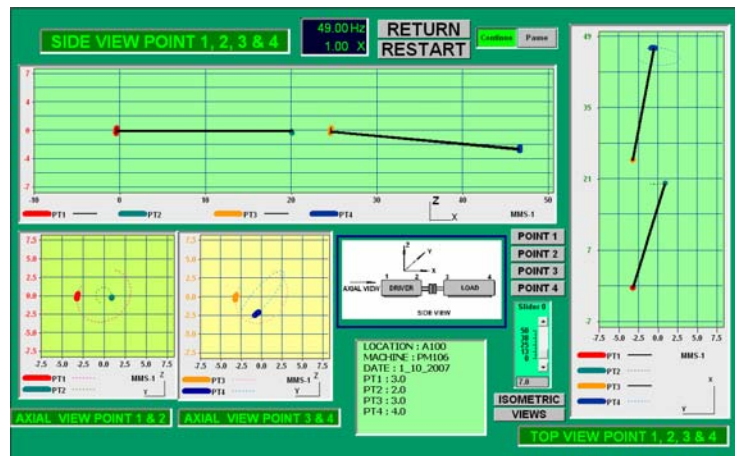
SIDE VIEW POINT 1, 2, 3 & 4

49.00 Hz
1.00 X

RETURN
RESTART

Continue
Pause

7
4
0
-4
-7
-10
0
10
20
30
40
50
Z
X

PT1
PT2
PT3
PT4
MMS-1

7.5
5.0
2.5
0.0
-2.5
-5.0
-7.5
-7.5
-5.0
-2.5
0.0
2.5
5.0
7.5
PT1
PT2
MMS-1
Z
Y

AXIAL VIEW POINT 1 & 2

7.5
5.0
2.5
0.0
-2.5
-5.0
-7.5
-7.5
-5.0
-2.5
0.0
2.5
5.0
7.5
PT3
PT4
MMS-1
Z
Y

AXIAL VIEW POINT 3 & 4

Z
Y
X
AXIAL VIEW
1
2
DRIVER
3
4
LOAD
SIDE VIEW

LOCATION : A100
MACHINE : PM106
DATE : 1_10_2007
PT1 : 3.0
PT2 : 2.0
PT3 : 3.0
PT4 : 4.0

POINT 1
POINT 2
POINT 3
POINT 4

Slider 0
7.0

ISOMETRIC
VIEWS

49
35
21
7
-7
-7.5
-5.0
-2.5
0.0
2.5
5.0
7.5
PT1
PT2
PT3
PT4
MMS-1
X
Y

TOP VIEW POINT 1, 2, 3 & 4